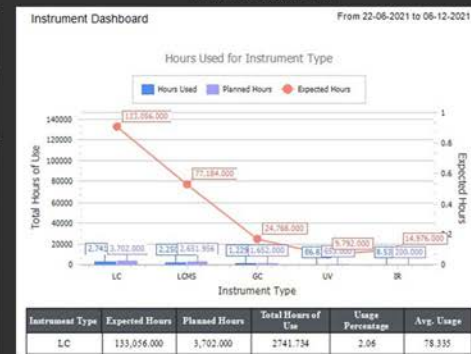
Instrument Dashboard

From 22-06-2021 to 06-12-2021

Hours Used for Instrument Type

Hours Used Planned Hours Expected Hours

Total Hours of Use

140000
120000
100000
80000
60000
40000
20000
0

Expected Hours

1
0.8
0.6
0.4
0.2
0

133,056.000
77,184.000
24,768.000
9,792.000
14,976.000
2,741 3,702.000
2,20 2,631.906
1,329 1,652.000
66.6 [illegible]
8.53 200.000

LC
LCMS
GC
UV
IR

Instrument Type

| Instrument Type | Expected Hours | Planned Hours | Total Hours of Use | Usage Percentage | Avg. Usage |
|---|---|---|---|---|---|
| LC | 133,056.000 | 3,702.000 | 2741.734 | 2.06 | 78.335 |